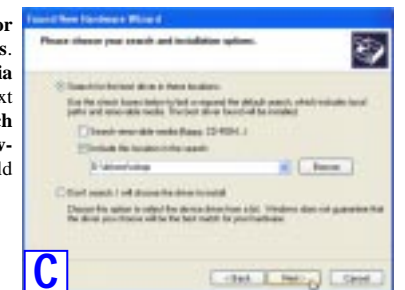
or
s.
ia
xt
ch
y-
ld

Found New Hardware Wizard

Please choose your search and installation options.

Search for the best driver in these locations.

Use the check boxes below to limit or expand the default search, which includes local paths and removable media. The best driver found will be installed.

Search removable media (floppy, CD-ROM...)

Include this location in the search:

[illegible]

Browse

Don't search. I will choose the driver to install.

Choose this option to select the device driver from a list. Windows does not guarantee that the driver you choose will be the best match for your hardware.

C

< Back

Next >

Cancel